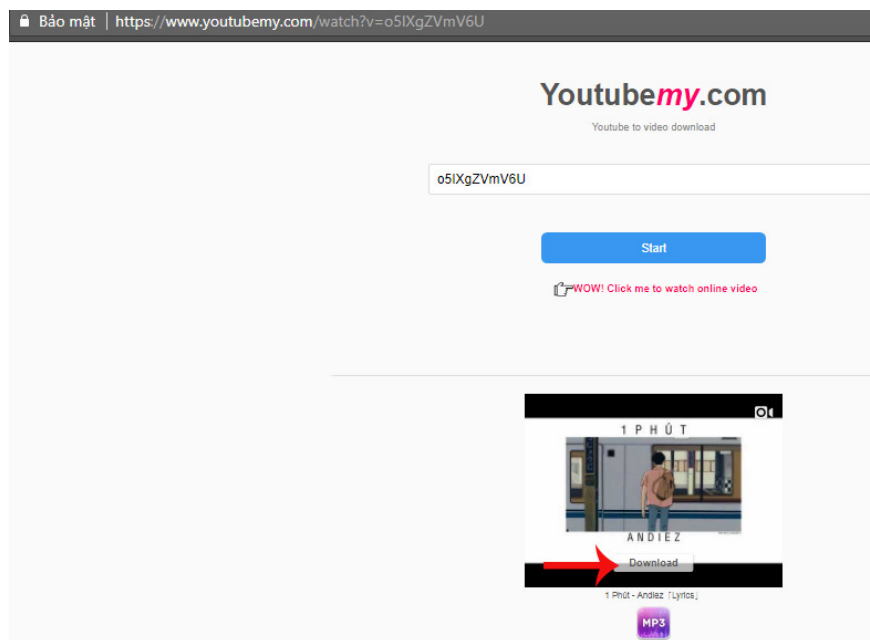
Bảo mật | https://www.youtubemy.com/watch?v=o5IXgZVmV6U

Youtubemy.com

Youtube to video download

o5IXgZVmV6U

Start

WOW! Click me to watch online video

1 P H Ú T

A N D I E Z

Download

1 Phút - Andiez「Lyrics」

MP3